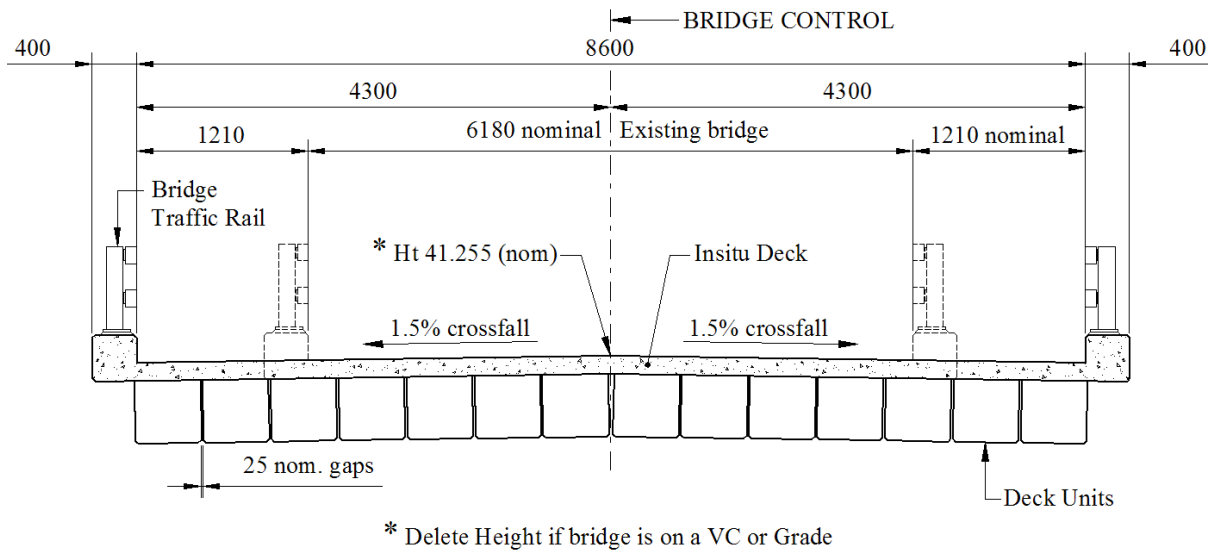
BRIDGE CONTROL

400

8600

400

4300

4300

1210

6180 nominal

Existing bridge

1210 nominal

Bridge Traffic Rail

* Ht 41.255 (nom)

Insitu Deck

1.5% crossfall

1.5% crossfall

25 nom. gaps

Deck Units

* Delete Height if bridge is on a VC or Grade